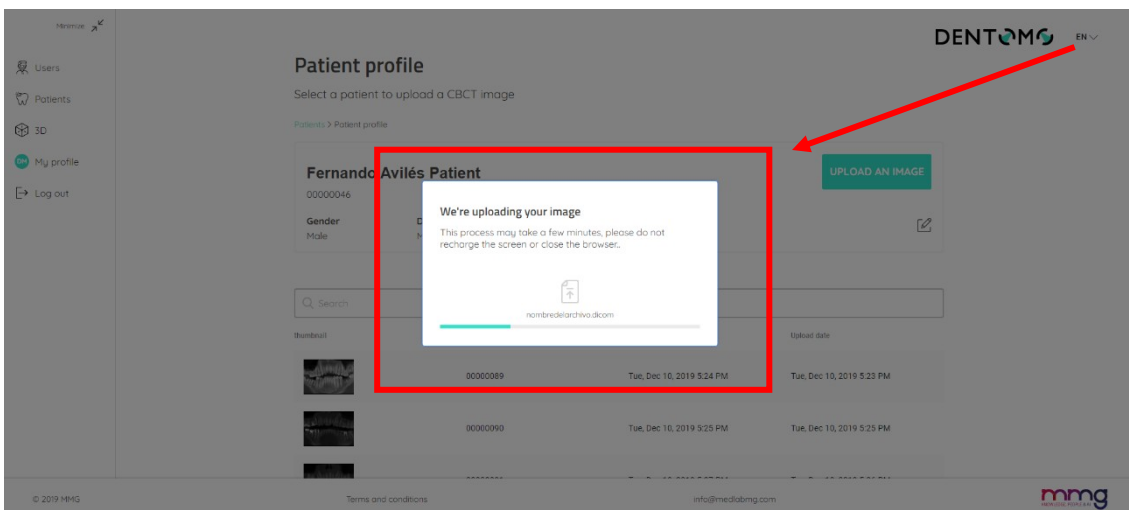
Minimize

Users

Patients

3D

My profile

Log out

DENTOMO EN

Patient profile

Select a patient to upload a CBCT image

Patients > Patient profile

Fernando Avilés Patient

00000046

Gender
Male

UPLOAD AN IMAGE

We're uploading your image

This process may take a few minutes, please do not recharge the screen or close the browser..

nombredelarchivo.dicom

Search

thumbnail

Upload date

00000089 Tue, Dec 10, 2019 5:24 PM Tue, Dec 10, 2019 5:23 PM

00000090 Tue, Dec 10, 2019 5:25 PM Tue, Dec 10, 2019 5:25 PM

© 2019 MMG

Terms and conditions

info@mediabmg.com

mmg